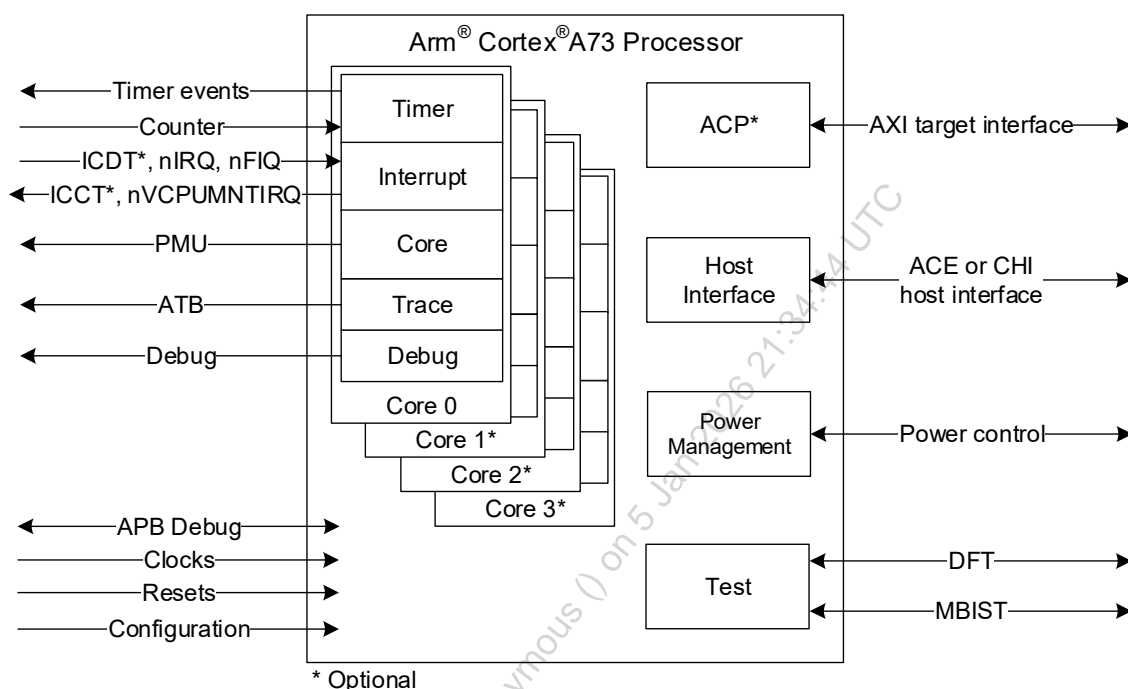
Arm® Cortex®A73 Processor

Timer events
Counter
ICDT*, nIRQ, nFIQ
ICCT*, nVCPUMNTIRQ
PMU
ATB
Debug

Timer
Interrupt
Core
Trace
Debug
Core 0
Core 1*
Core 2*
Core 3*

ACP*
AXI target interface
Host Interface
ACE or CHI host interface
Power Management
Power control

APB Debug
Clocks
Resets
Configuration

Test
DFT
MBIST

* Optional

Anonymous () on 5 Jan 2026 21:34:44 UTC